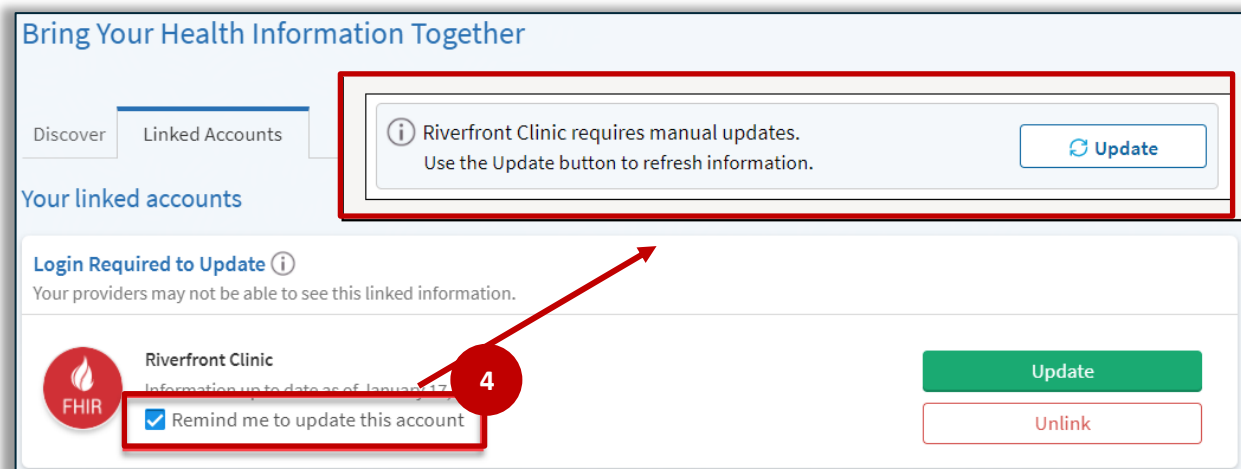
Bring Your Health Information Together

Discover

Linked Accounts

Your linked accounts

Riverfront Clinic requires manual updates.
Use the Update button to refresh information.

Update

Login Required to Update

Your providers may not be able to see this linked information.

FHIR

Riverfront Clinic

Information up to date as of January 17, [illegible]

4

Remind me to update this account

Update

Unlink